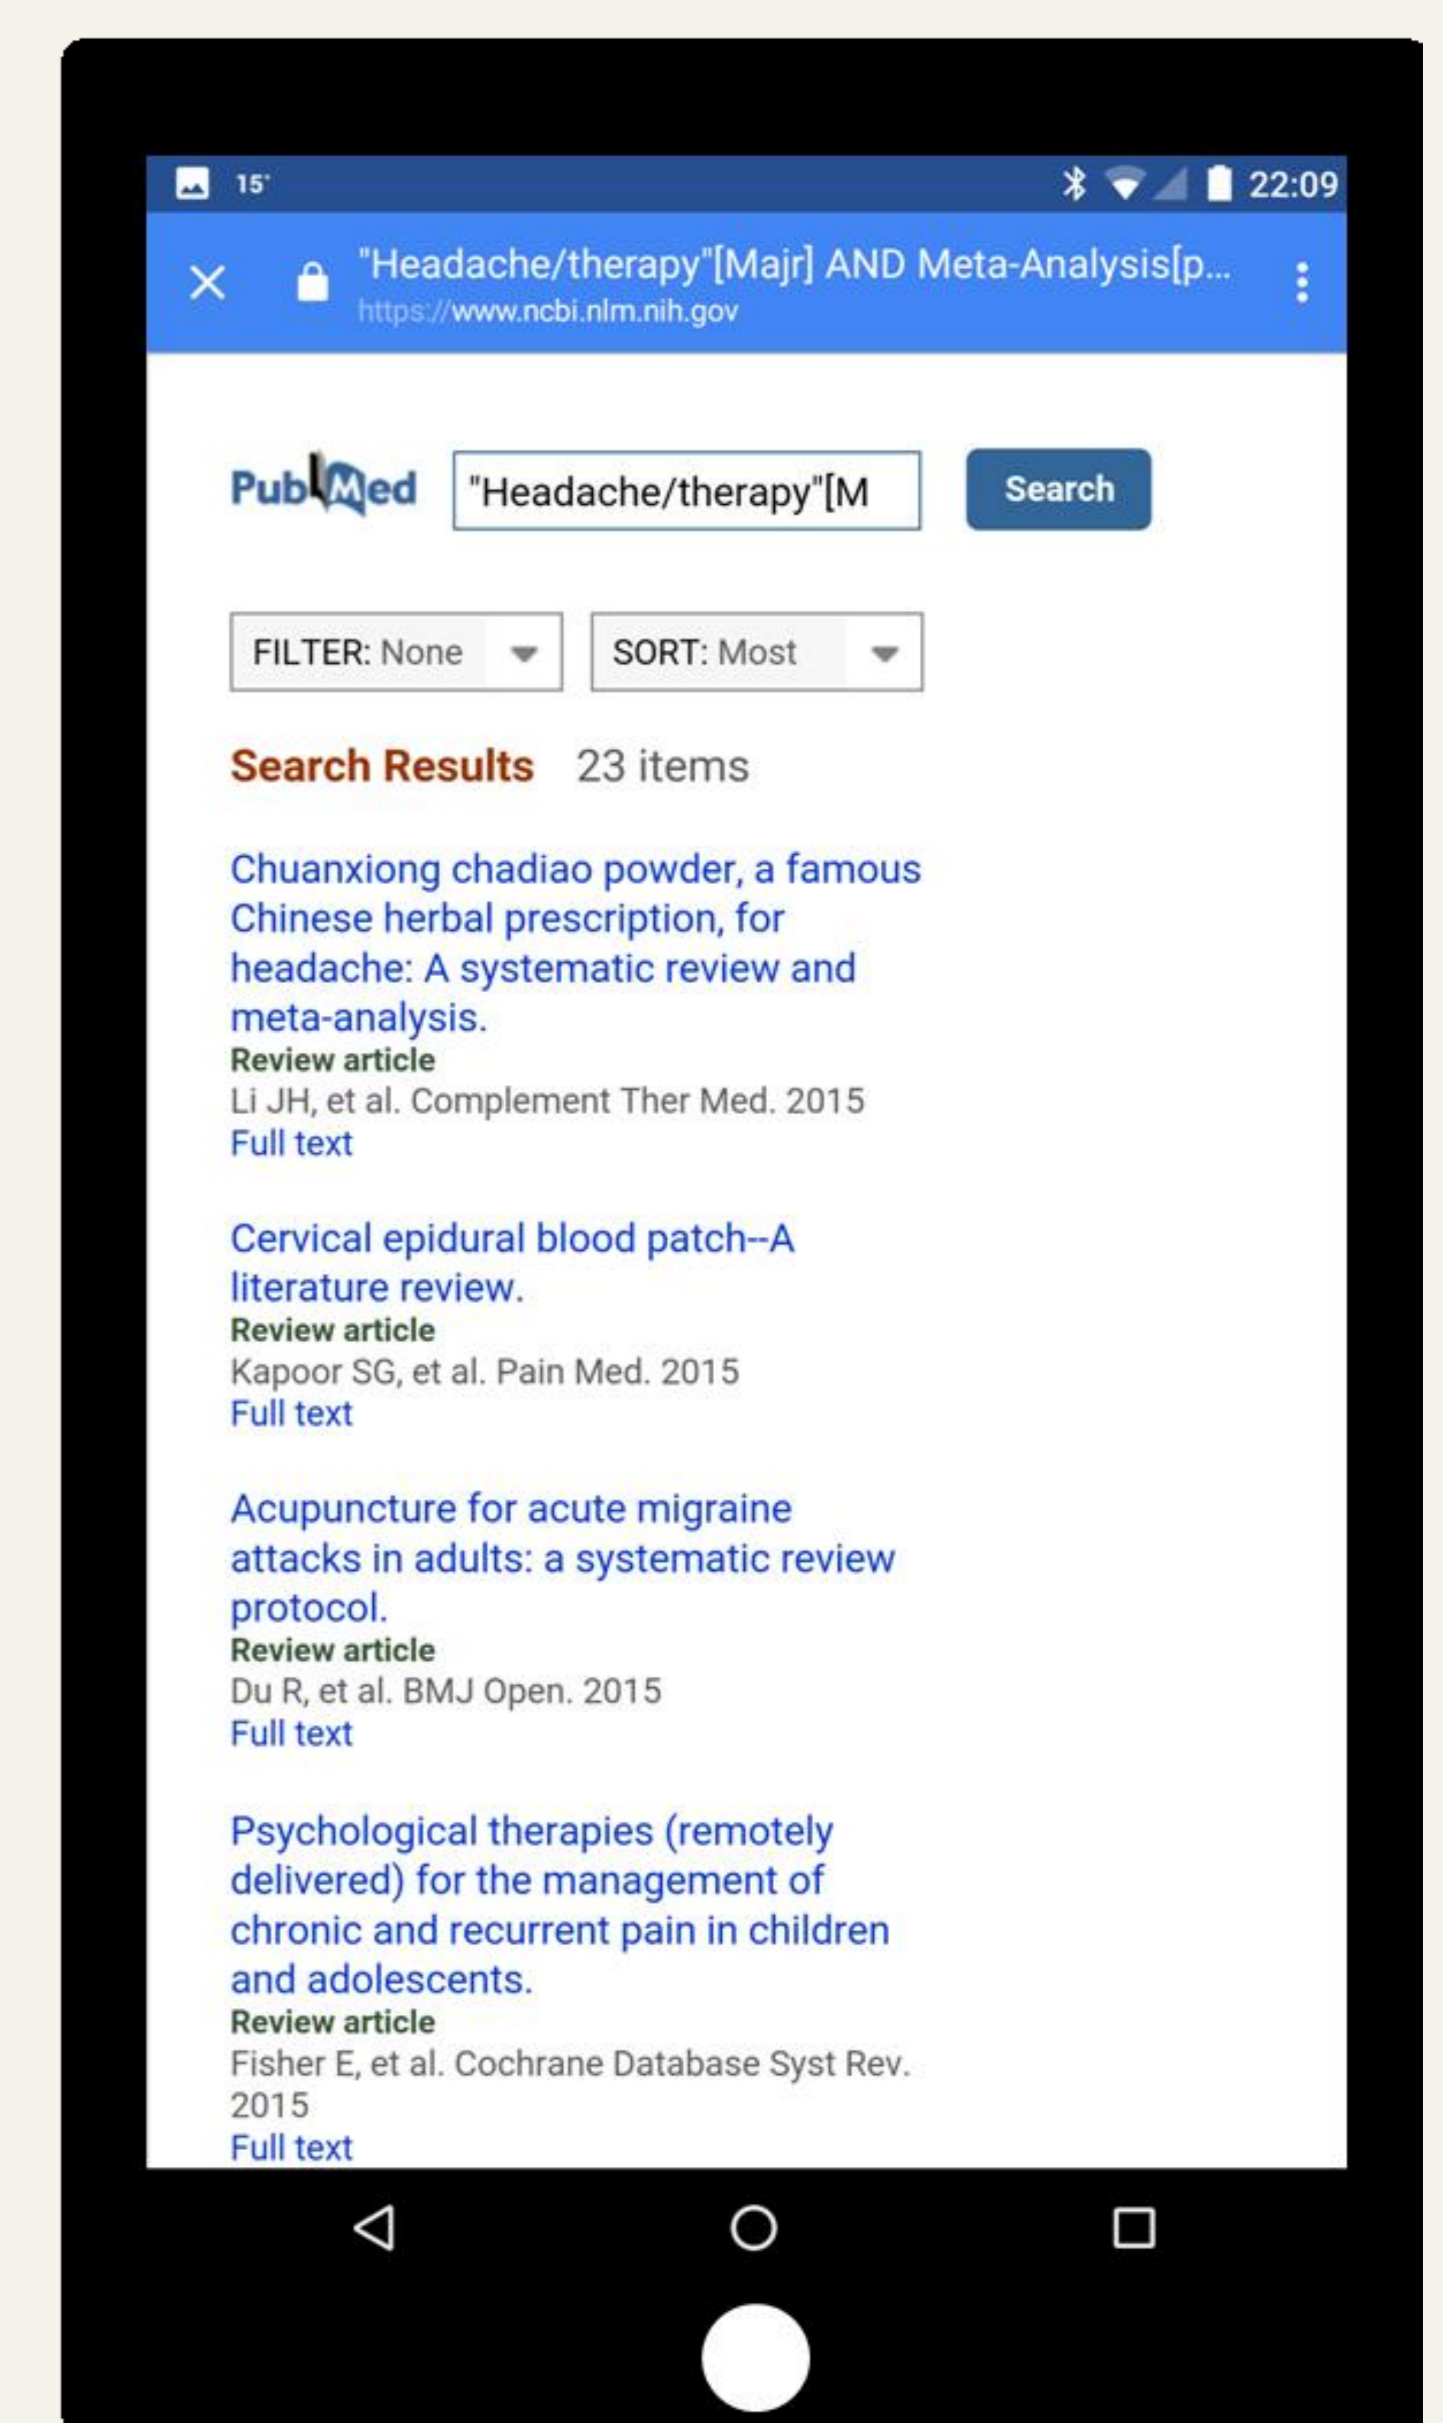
15°

22:09

"Headache/therapy"[Majr] AND Meta-Analysis[p...
https://www.ncbi.nlm.nih.gov

PubMed "Headache/therapy"[M Search

FILTER: None

SORT: Most

Search Results 23 items

Chuanxiong chadiao powder, a famous Chinese herbal prescription, for headache: A systematic review and meta-analysis.
Review article
Li JH, et al. Complement Ther Med. 2015
Full text

Cervical epidural blood patch--A literature review.
Review article
Kapoor SG, et al. Pain Med. 2015
Full text

Acupuncture for acute migraine attacks in adults: a systematic review protocol.
Review article
Du R, et al. BMJ Open. 2015
Full text

Psychological therapies (remotely delivered) for the management of chronic and recurrent pain in children and adolescents.
Review article
Fisher E, et al. Cochrane Database Syst Rev. 2015
Full text